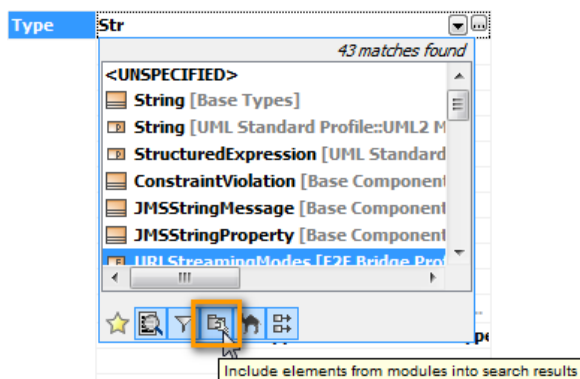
Type Str

43 matches found

<UNSPECIFIED>
String [Base Types]
String [UML Standard Profile::UML2 M
StructuredExpression [UML Standard
ConstraintViolation [Base Component
JMSStringMessage [Base Component
JMSStringProperty [Base Component
URLStreamingModes [F2F Bridge Prof

Include elements from modules into search results